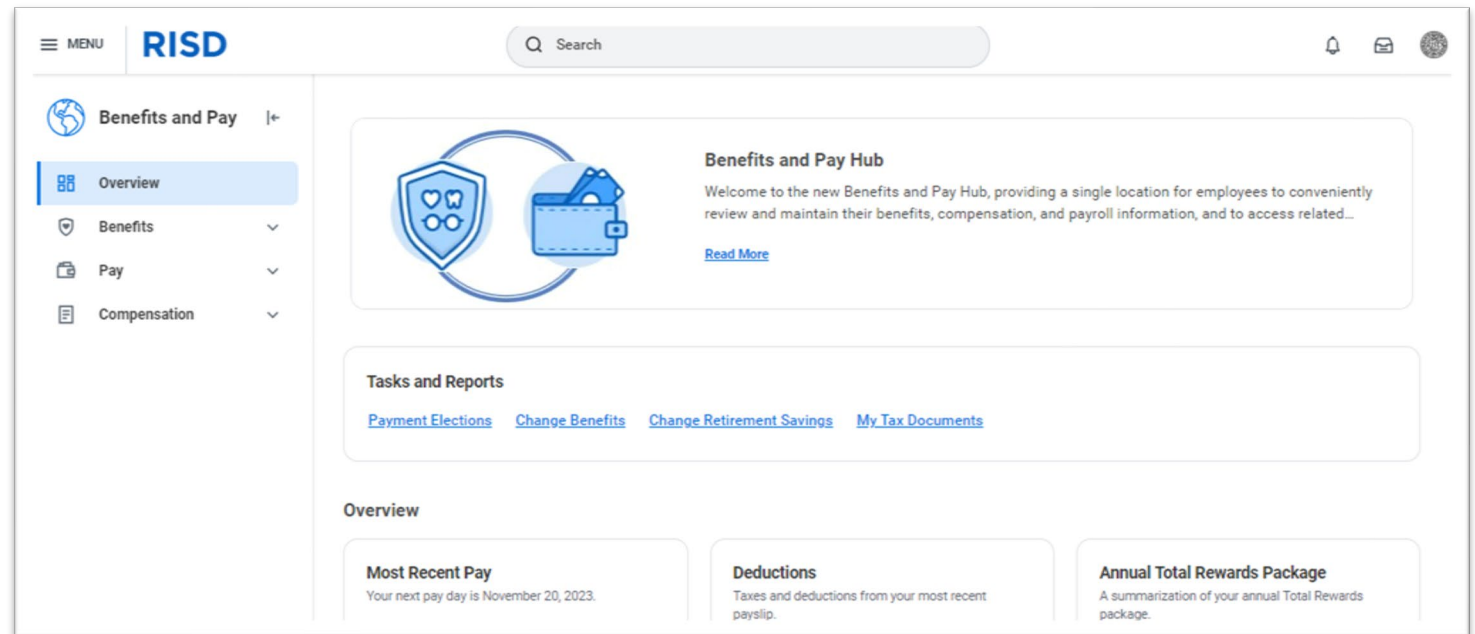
MENU RISD

Search

Benefits and Pay

Overview
Benefits
Pay
Compensation

Benefits and Pay Hub
Welcome to the new Benefits and Pay Hub, providing a single location for employees to conveniently review and maintain their benefits, compensation, and payroll information, and to access related...
Read More

Tasks and Reports
Payment Elections Change Benefits Change Retirement Savings My Tax Documents

Overview

Most Recent Pay
Your next pay day is November 20, 2023.

Deductions
Taxes and deductions from your most recent payslip.

Annual Total Rewards Package
A summarization of your annual Total Rewards package.